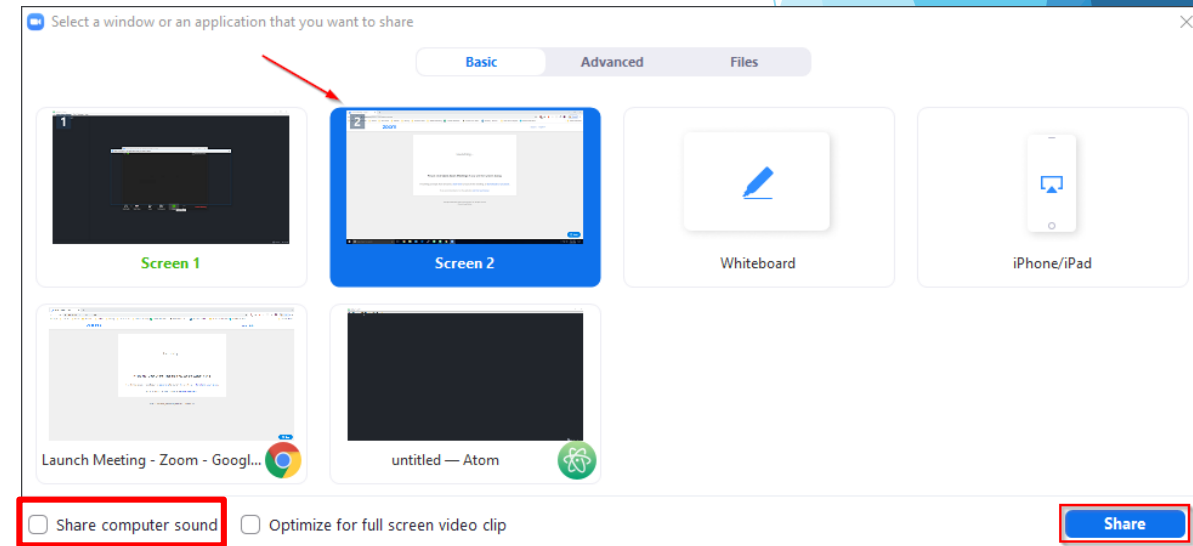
Select a window or an application that you want to share

Basic
Advanced
Files

1
Screen 1

2
Screen 2

Whiteboard

iPhone/iPad

Launch Meeting - Zoom - Googl...

untitled — Atom

Share computer sound
Optimize for full screen video clip

Share